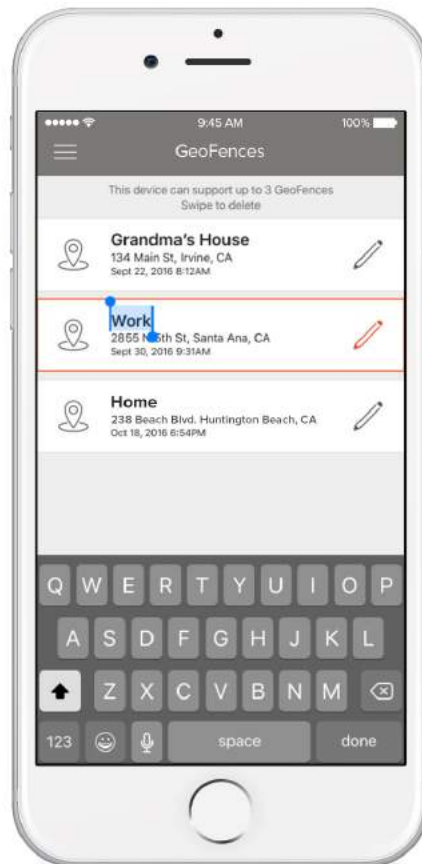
9:45 AM

100%

GeoFences

This device can support up to 3 GeoFences
Swipe to delete

Grandma's House
134 Main St, Irvine, CA
Sept 22, 2016 8:12AM

Work
2855 N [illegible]th St, Santa Ana, CA
Sept 30, 2016 9:31AM

Home
238 Beach Blvd. Huntington Beach, CA
Oct 18, 2016 6:54PM

Q W E R T Y U I O P
A S D F G H J K L
Z X C V B N M
123
space
done